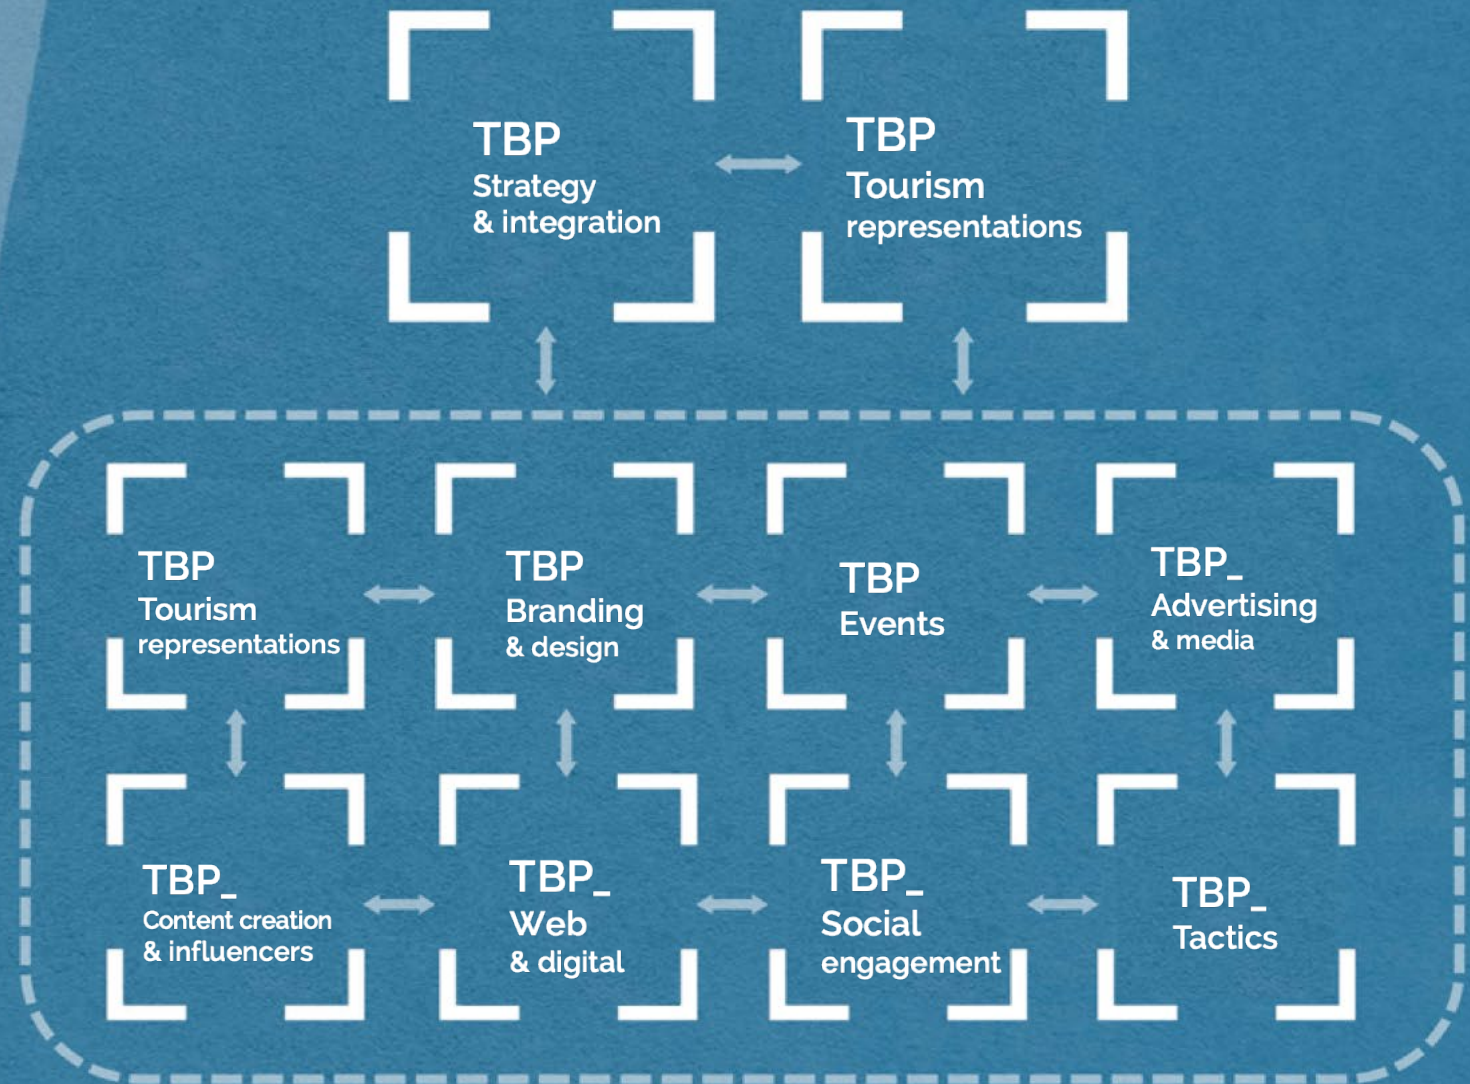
TBP
Strategy
& integration

TBP
Tourism
representations

TBP
Tourism
representations

TBP
Branding
& design

TBP
Events

TBP_
Advertising
& media

TBP_
Content creation
& influencers

TBP_
Web
& digital

TBP_
Social
engagement

TBP_
Tactics